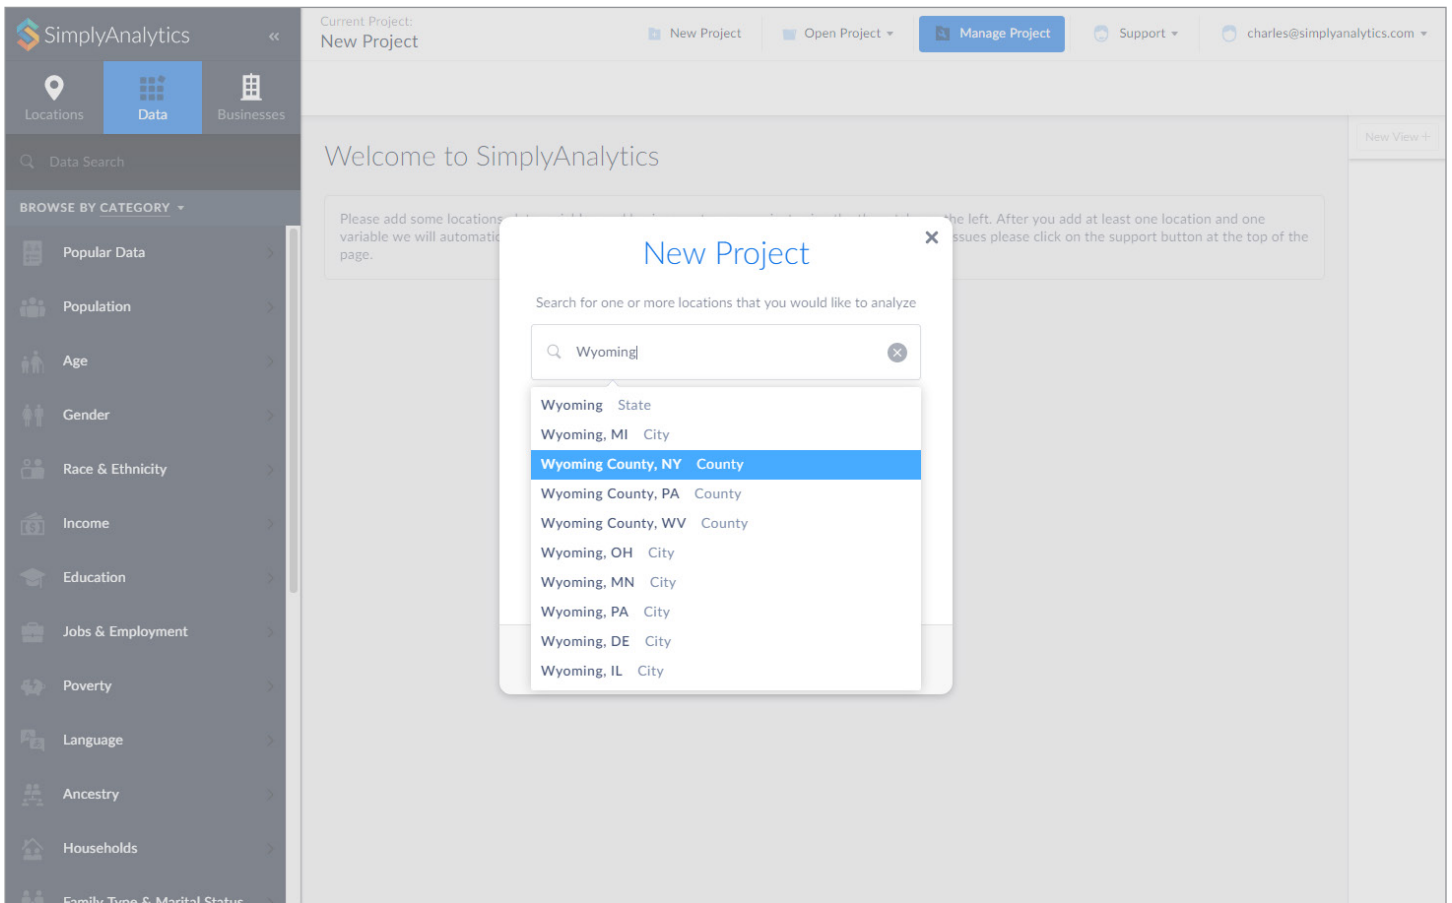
SimplyAnalytics «

Locations Data Businesses

Data Search

BROWSE BY CATEGORY

Popular Data
Population
Age
Gender
Race & Ethnicity
Income
Education
Jobs & Employment
Poverty
Language
Ancestry
Households
Family Type & Marital Status

Current Project:
New Project

New Project Open Project Manage Project Support charles@simplyanalytics.com

New View +

Welcome to SimplyAnalytics

Please add some locations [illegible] the left. After you add at least one location and one variable we will automati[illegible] ssues please click on the support button at the top of the page.

New Project

×

Search for one or more locations that you would like to analyze

Wyoming

Wyoming State
Wyoming, MI City
Wyoming County, NY County
Wyoming County, PA County
Wyoming County, WV County
Wyoming, OH City
Wyoming, MN City
Wyoming, PA City
Wyoming, DE City
Wyoming, IL City